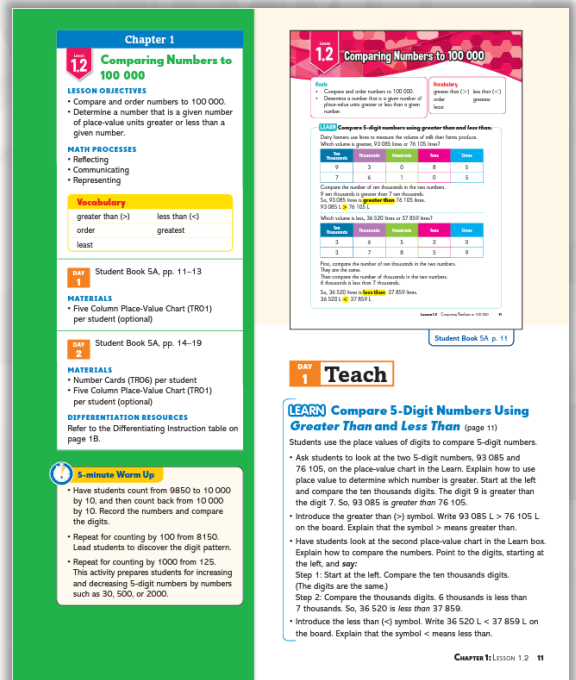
Chapter 1

Lesson 1.2 Comparing Numbers to 100 000

LESSON OBJECTIVES
• Compare and order numbers to 100 000.
• Determine a number that is a given number of place-value units greater or less than a given number.

MATH PROCESSES
• Reflecting
• Communicating
• Representing

| Vocabulary | |
|---|---|
| greater than (>) | less than (<) |
| order | greatest |
| least | |

DAY 1 Student Book 5A, pp. 11–13

MATERIALS
• Five Column Place-Value Chart (TR01) per student (optional)

DAY 2 Student Book 5A, pp. 14–19

MATERIALS
• Number Cards (TR06) per student
• Five Column Place-Value Chart (TR01) per student (optional)

DIFFERENTIATION RESOURCES
Refer to the Differentiating Instruction table on page 1B.

5-minute Warm Up
• Have students count from 9850 to 10 000 by 10, and then count back from 10 000 by 10. Record the numbers and compare the digits.
• Repeat for counting by 100 from 8150. Lead students to discover the digit pattern.
• Repeat for counting by 1000 from 125. This activity prepares students for increasing and decreasing 5-digit numbers by numbers such as 30, 500, or 2000.

1.2 Comparing Numbers to 100 000

Goals
• Compare and order numbers to 100 000.
• Determine a number that is a given number of place-value units greater or less than a given number.

Vocabulary
greater than (>) less than (<)
order greatest
least

LEARN Compare 5-digit numbers using greater than and less than.
Dairy farmers use litres to measure the volume of milk their farms produce.
Which volume is greater, 93 085 litres or 76 105 litres?

| Ten Thousands | Thousands | Hundreds | Tens | Ones |
|---|---|---|---|---|
| 9 | 3 | 0 | 8 | 5 |
| 7 | 6 | 1 | 0 | 5 |

Compare the number of ten thousands in the two numbers.
9 ten thousands is greater than 7 ten thousands.
So, 93 085 litres is greater than 76 105 litres.
93 085 L > 76 105 L

Which volume is less, 36 520 litres or 37 859 litres?

| Ten Thousands | Thousands | Hundreds | Tens | Ones |
|---|---|---|---|---|
| 3 | 6 | 5 | 2 | 0 |
| 3 | 7 | 8 | 5 | 9 |

First, compare the number of ten thousands in the two numbers.
They are the same.
Then compare the number of thousands in the two numbers.
6 thousands is less than 7 thousands.
So, 36 520 litres is less than 37 859 litres.
36 520 L < 37 859 L

Lesson 1.2 Comparing Numbers to 100 000 11

Student Book 5A p. 11

DAY 1 Teach

LEARN Compare 5-Digit Numbers Using Greater Than and Less Than (page 11)
Students use the place values of digits to compare 5-digit numbers.
• Ask students to look at the two 5-digit numbers, 93 085 and 76 105, on the place-value chart in the Learn. Explain how to use place value to determine which number is greater. Start at the left and compare the ten thousands digits. The digit 9 is greater than the digit 7. So, 93 085 is greater than 76 105.
• Introduce the greater than (>) symbol. Write 93 085 L > 76 105 L on the board. Explain that the symbol > means greater than.
• Have students look at the second place-value chart in the Learn box. Explain how to compare the numbers. Point to the digits, starting at the left, and say:
Step 1: Start at the left. Compare the ten thousands digits. (The digits are the same.)
Step 2: Compare the thousands digits. 6 thousands is less than 7 thousands. So, 36 520 is less than 37 859.
• Introduce the less than (<) symbol. Write 36 520 L < 37 859 L on the board. Explain that the symbol < means less than.

Chapter 1: Lesson 1.2 11